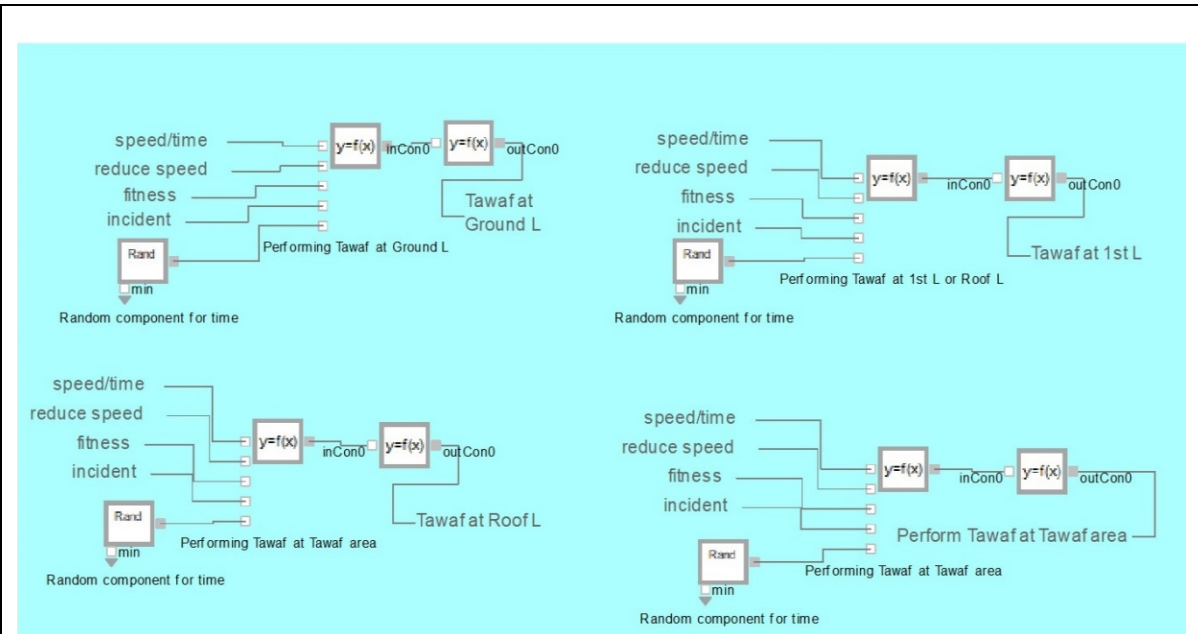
speed/time
reduce speed
fitness
incident
y=f(x)
inCon0
y=f(x)
outCon0
Tawaf at Ground L
Rand
min
Performing Tawaf at Ground L
Random component for time

speed/time
reduce speed
fitness
incident
y=f(x)
inCon0
y=f(x)
outCon0
Tawaf at 1st L
Rand
min
Performing Tawaf at 1st L or Roof L
Random component for time

speed/time
reduce speed
fitness
incident
y=f(x)
inCon0
y=f(x)
outCon0
Tawaf at Roof L
Rand
min
Performing Tawaf at Tawaf area
Random component for time

speed/time
reduce speed
fitness
incident
y=f(x)
inCon0
y=f(x)
outCon0
Perform Tawaf at Tawaf area
Rand
min
Performing Tawaf at Tawaf area
Random component for time